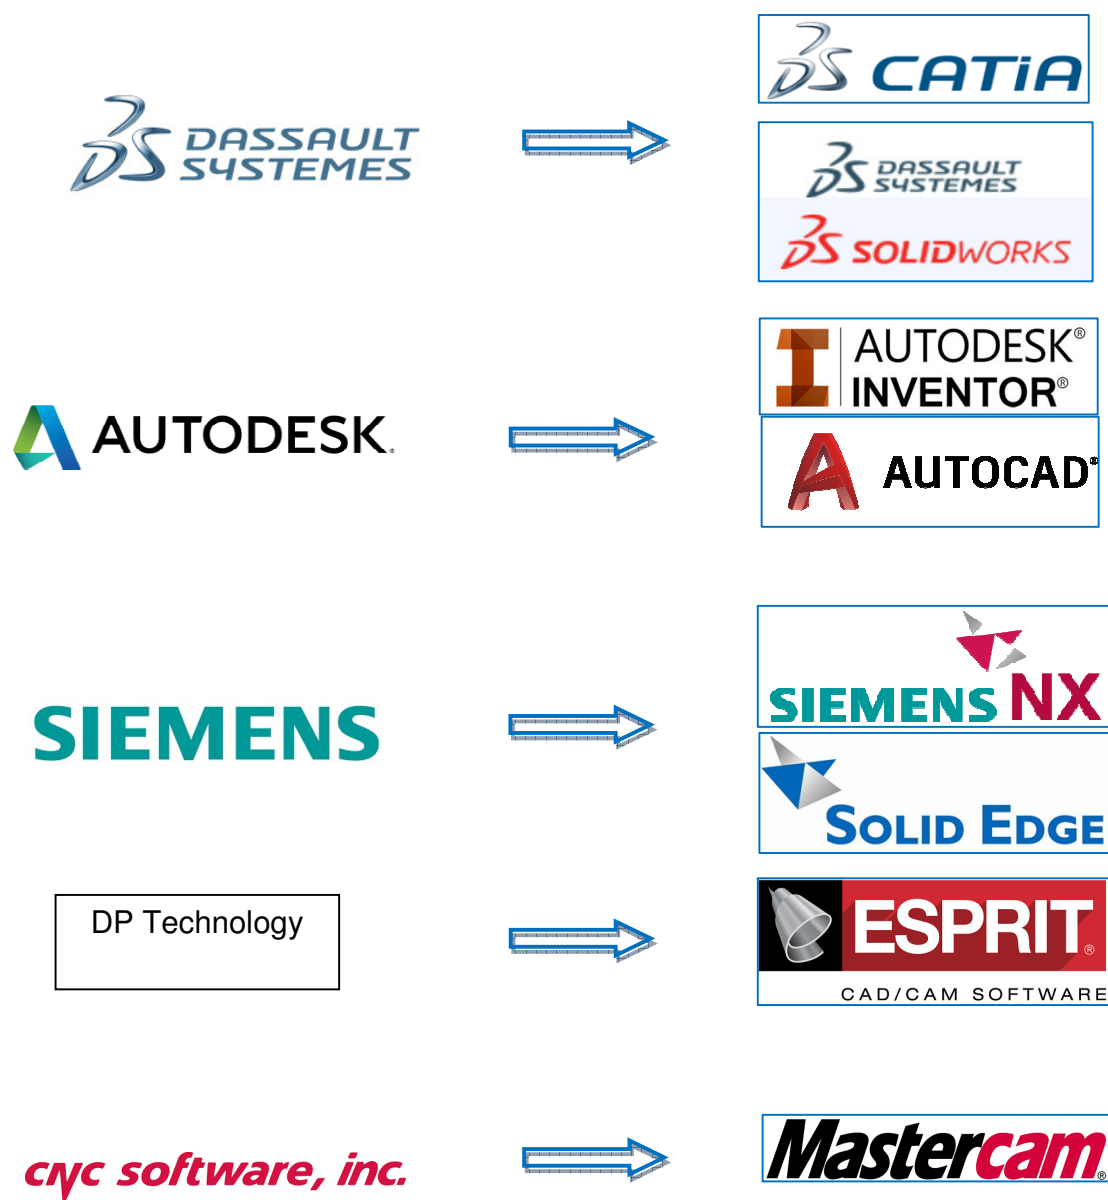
DASSAULT SYSTEMES

CATIA

DASSAULT SYSTEMES

SOLIDWORKS

AUTODESK

AUTODESK® INVENTOR®

AUTOCAD®

SIEMENS

SIEMENS NX

SOLID EDGE

DP Technology

ESPRIT®

CAD/CAM SOFTWARE

cnc software, inc.

Mastercam®